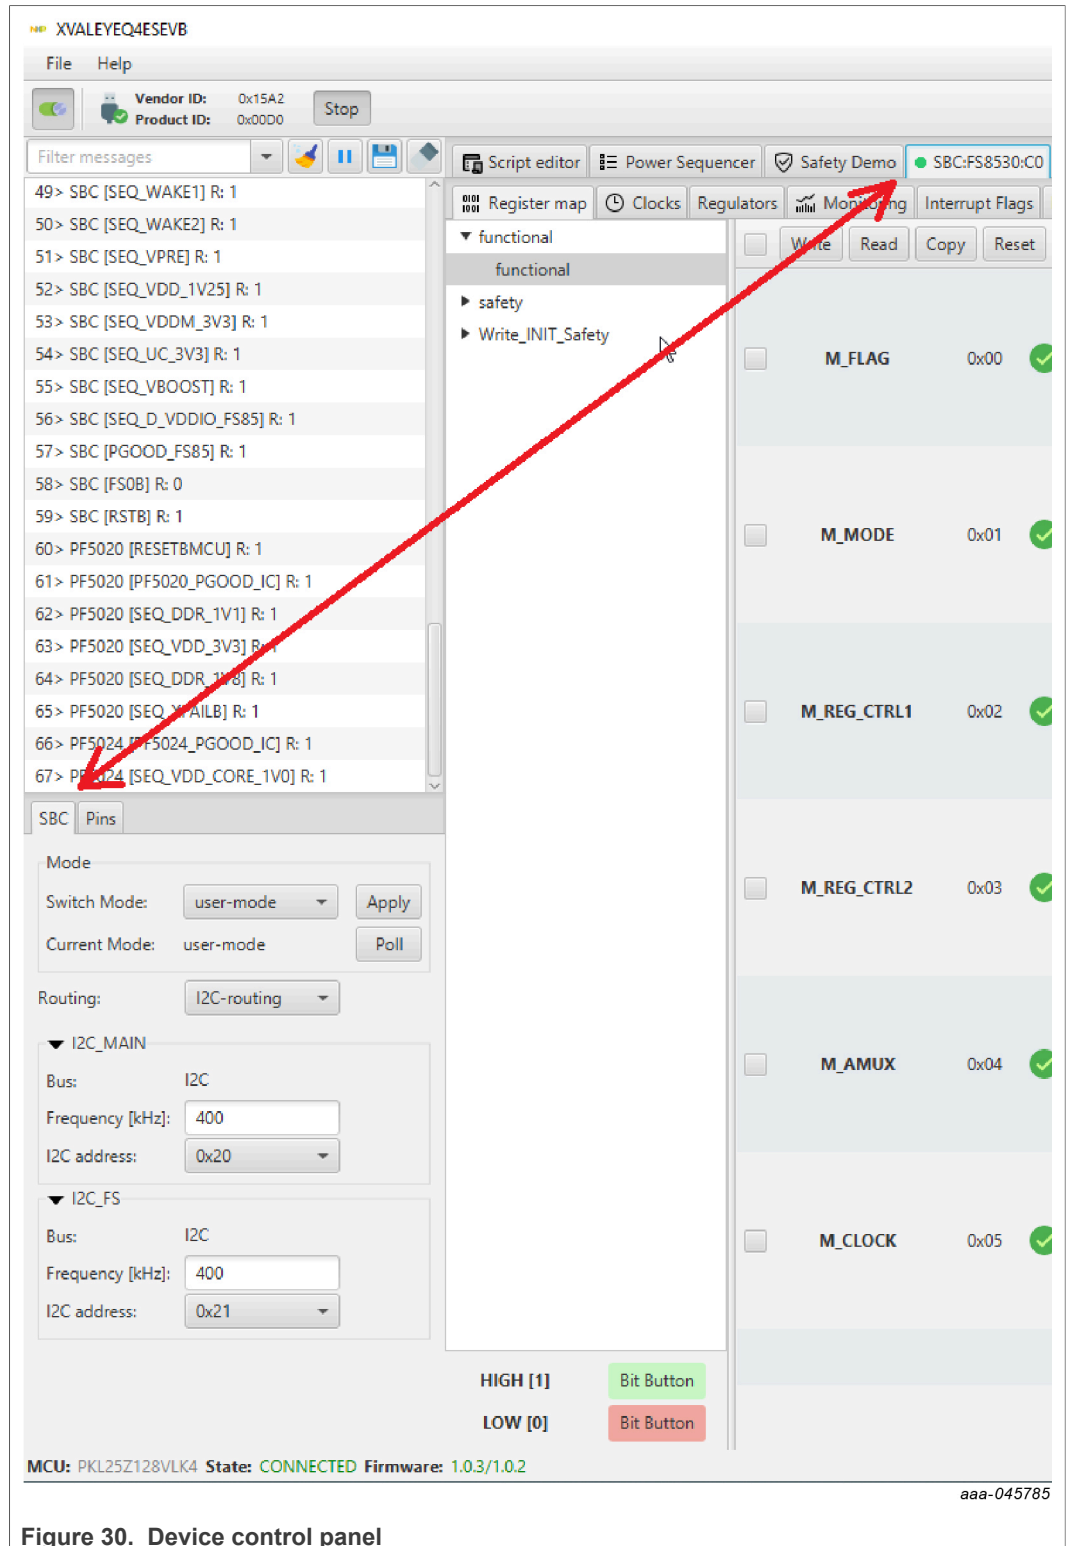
XVALEYEQ4ESEVB

File Help

Vendor ID: 0x15A2
Product ID: 0x00D0
Stop

Filter messages

Script editor | Power Sequencer | Safety Demo | SBC:FS8530:C0

Register map | Clocks | Regulators | Monitoring | Interrupt Flags

49> SBC [SEQ_WAKE1] R: 1
50> SBC [SEQ_WAKE2] R: 1
51> SBC [SEQ_VPRE] R: 1
52> SBC [SEQ_VDD_1V25] R: 1
53> SBC [SEQ_VDDM_3V3] R: 1
54> SBC [SEQ_UC_3V3] R: 1
55> SBC [SEQ_VBOOST] R: 1
56> SBC [SEQ_D_VDDIO_FS85] R: 1
57> SBC [PGOOD_FS85] R: 1
58> SBC [FS0B] R: 0
59> SBC [RSTB] R: 1
60> PF5020 [RESETBMCU] R: 1
61> PF5020 [PF5020_PGOOD_IC] R: 1
62> PF5020 [SEQ_DDR_1V1] R: 1
63> PF5020 [SEQ_VDD_3V3] R: 1
64> PF5020 [SEQ_DDR_1V8] R: 1
65> PF5020 [SEQ_VAILB] R: 1
66> PF5024 [PF5024_PGOOD_IC] R: 1
67> PF5024 [SEQ_VDD_CORE_1V0] R: 1

functional
functional
safety
Write_INIT_Safety

Write | Read | Copy | Reset

M_FLAG 0x00
M_MODE 0x01
M_REG_CTRL1 0x02
M_REG_CTRL2 0x03
M_AMUX 0x04
M_CLOCK 0x05

SBC | Pins

Mode
Switch Mode: user-mode Apply
Current Mode: user-mode Poll

Routing: I2C-routing

I2C_MAIN
Bus: I2C
Frequency [kHz]: 400
I2C address: 0x20

I2C_FS
Bus: I2C
Frequency [kHz]: 400
I2C address: 0x21

HIGH [1] Bit Button
LOW [0] Bit Button

MCU: PKL25Z128VLK4 State: CONNECTED Firmware: 1.0.3/1.0.2

aaa-045785

Figure 30. Device control panel